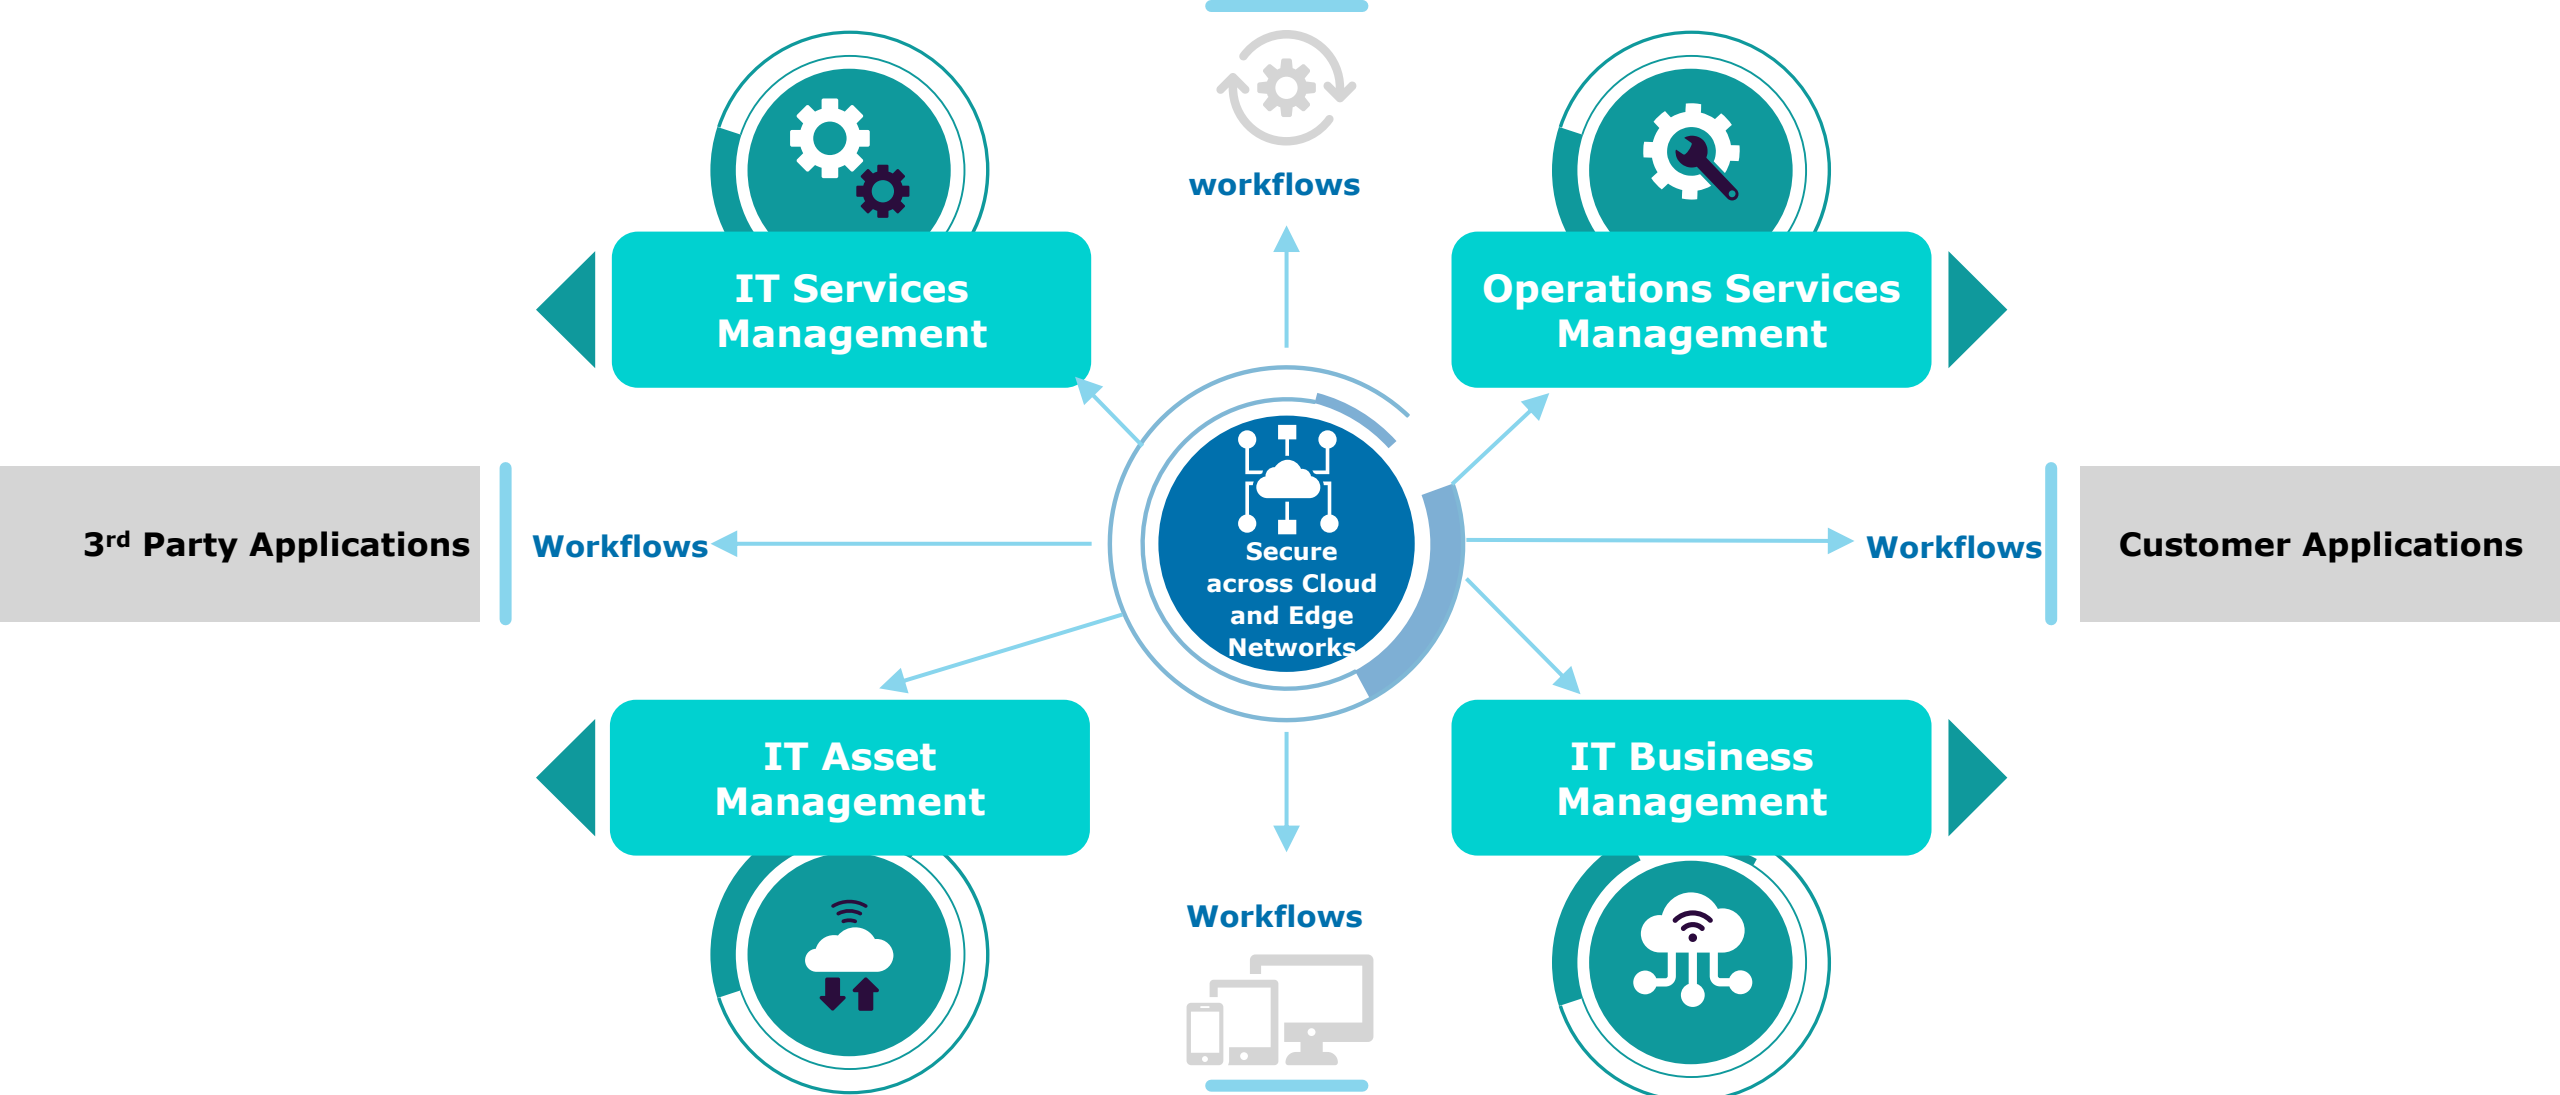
workflows

IT Services Management

Operations Services Management

3$^{rd}$ Party Applications

Workflows

Secure across Cloud and Edge Networks

Workflows

Customer Applications

IT Asset Management

IT Business Management

Workflows